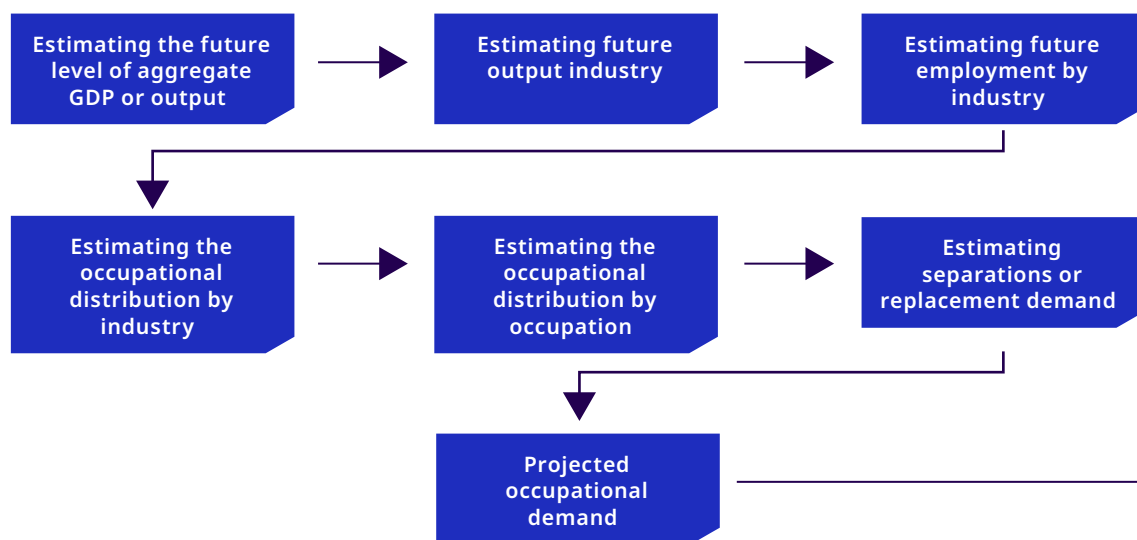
Estimating the future level of aggregate GDP or output

Estimating future output industry

Estimating future employment by industry

Estimating the occupational distribution by industry

Estimating the occupational distribution by occupation

Estimating separations or replacement demand

Projected occupational demand